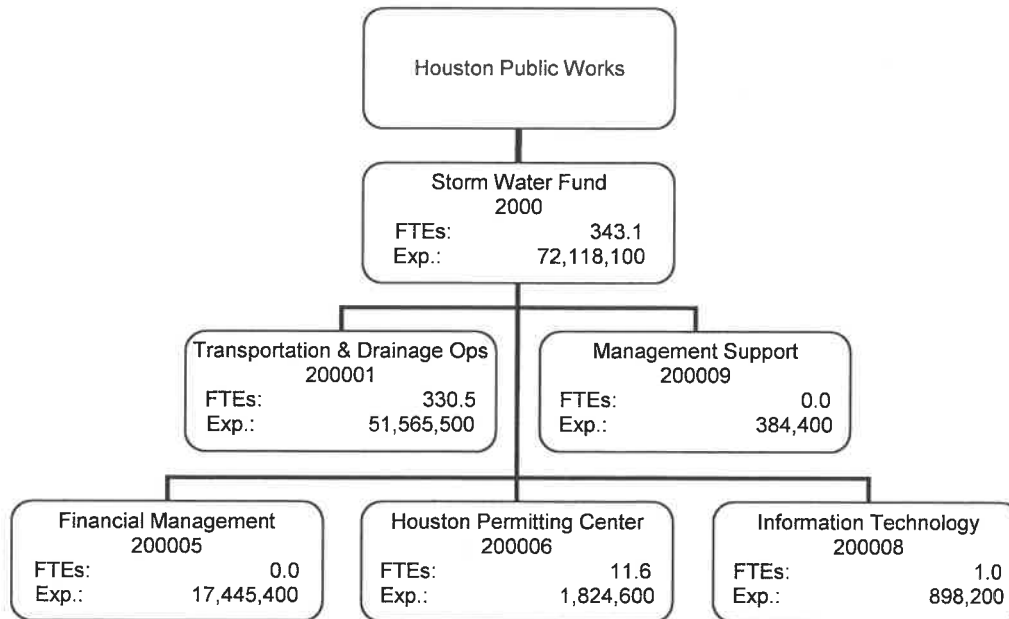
Houston Public Works

Storm Water Fund
2000
FTEs: 343.1
Exp.: 72,118,100

Transportation & Drainage Ops
200001
FTEs: 330.5
Exp.: 51,565,500

Management Support
200009
FTEs: 0.0
Exp.: 384,400

Financial Management
200005
FTEs: 0.0
Exp.: 17,445,400

Houston Permitting Center
200006
FTEs: 11.6
Exp.: 1,824,600

Information Technology
200008
FTEs: 1.0
Exp.: 898,200